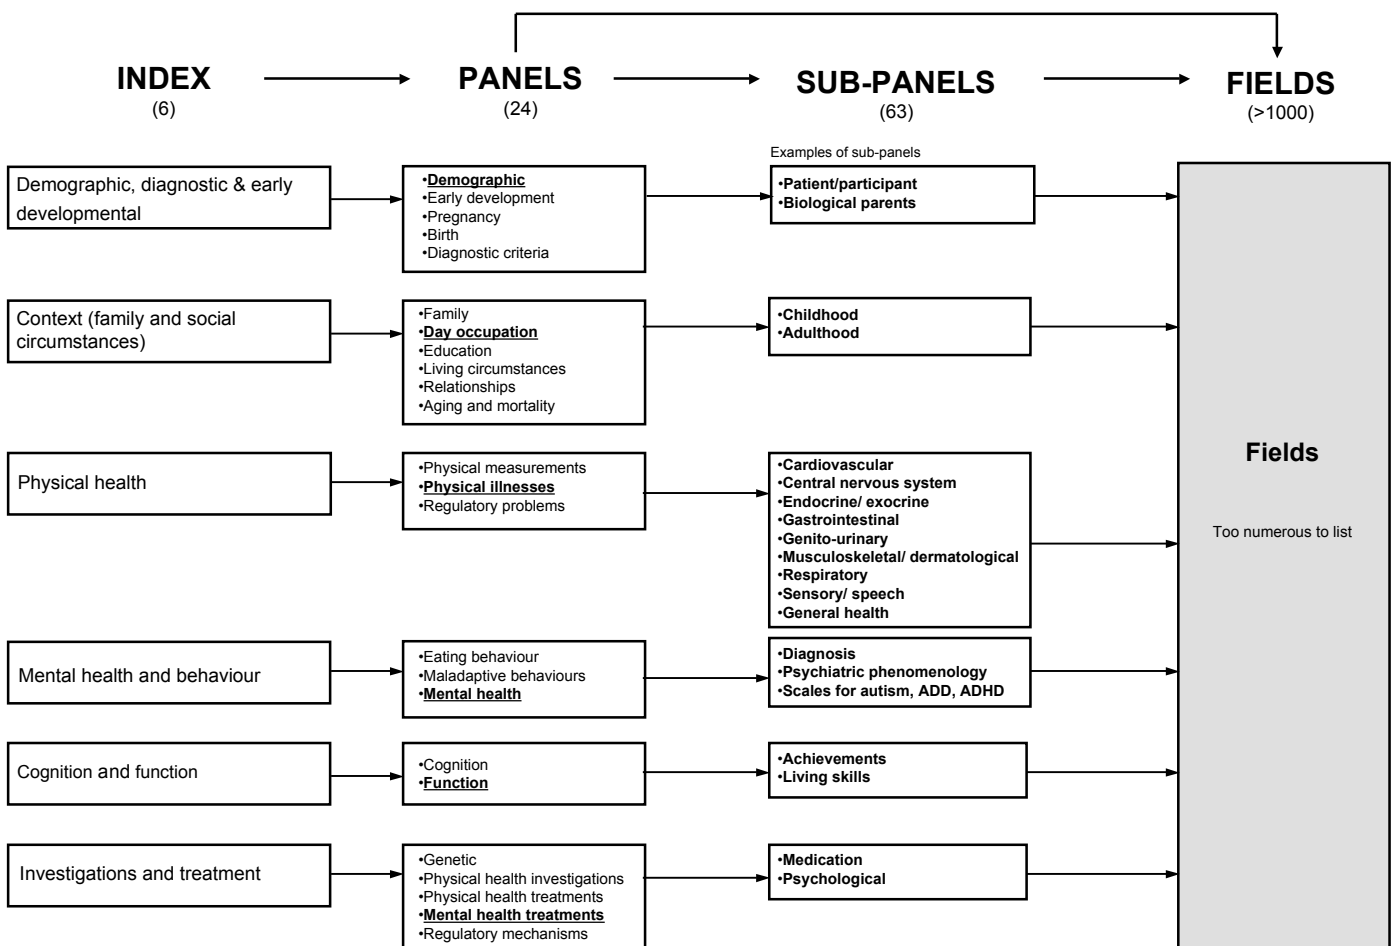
INDEX
(6)

PANELS
(24)

SUB-PANELS
(63)

FIELDS
(>1000)

Examples of sub-panels

Demographic, diagnostic & early developmental

•Demographic
•Early development
•Pregnancy
•Birth
•Diagnostic criteria

•Patient/participant
•Biological parents

Context (family and social circumstances)

•Family
•Day occupation
•Education
•Living circumstances
•Relationships
•Aging and mortality

•Childhood
•Adulthood

Physical health

•Physical measurements
•Physical illnesses
•Regulatory problems

•Cardiovascular
•Central nervous system
•Endocrine/ exocrine
•Gastrointestinal
•Genito-urinary
•Musculoskeletal/ dermatological
•Respiratory
•Sensory/ speech
•General health

Mental health and behaviour

•Eating behaviour
•Maladaptive behaviours
•Mental health

•Diagnosis
•Psychiatric phenomenology
•Scales for autism, ADD, ADHD

Cognition and function

•Cognition
•Function

•Achievements
•Living skills

Investigations and treatment

•Genetic
•Physical health investigations
•Physical health treatments
•Mental health treatments
•Regulatory mechanisms

•Medication
•Psychological

Fields

Too numerous to list